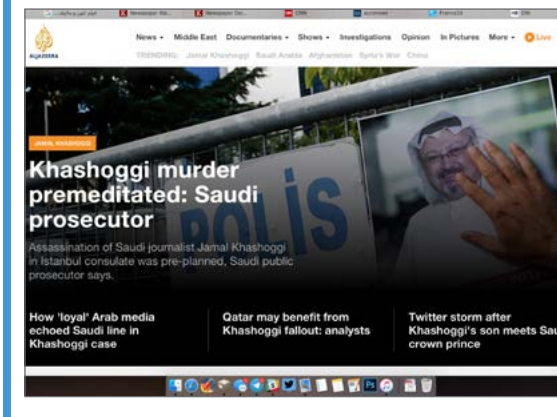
News ▾ Middle East Documentaries ▾ Shows ▾ Investigations Opinion In Pictures More ▾ Live

TRENDING: Jamal Khashoggi Saudi Arabia Afghanistan Syria's War China

ALJAZEERA

JAMAL KHASHOGGI

Khashoggi murder premeditated: Saudi prosecutor

Assassination of Saudi journalist Jamal Khashoggi in Istanbul consulate was pre-planned, Saudi public prosecutor says.

POLIS

How 'loyal' Arab media echoed Saudi line in Khashoggi case

Qatar may benefit from Khashoggi fallout: analysts

Twitter storm after Khashoggi's son meets Sau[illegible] crown prince